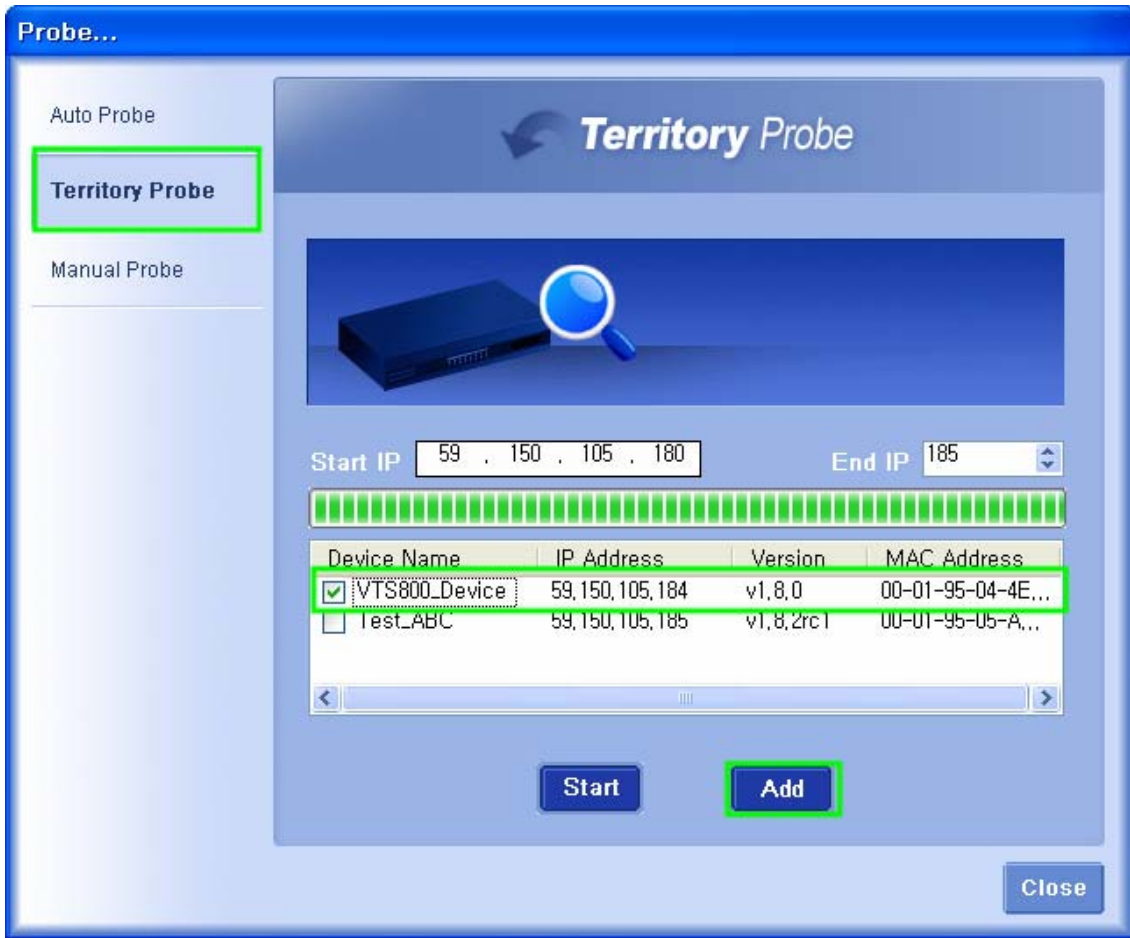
Probe...

Auto Probe

Territory Probe

Manual Probe

Territory Probe

Start IP 59 . 150 . 105 . 180

End IP 185

| Device Name | IP Address | Version | MAC Address |
|---|---|---|---|
| VTS800_Device | 59,150,105,184 | v1,8,0 | 00-01-95-04-4E,.. |
| Test_ABC | 59,150,105,185 | v1,8,2rc1 | 00-01-95-05-A,.. |

Start

Add

Close